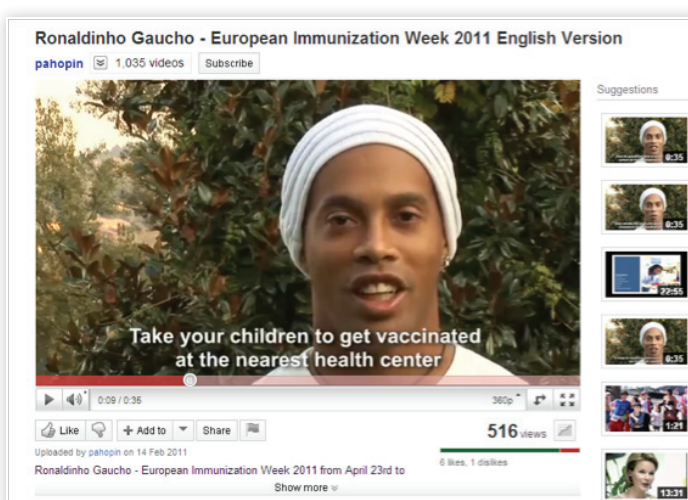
Ronaldinho Gaucho - European Immunization Week 2011 English Version

pahopin 1,035 videos Subscribe

Suggestions

Take your children to get vaccinated at the nearest health center

0:09 / 0:36

360p

0:35

0:35

22:55

0:35

1:21

13:31

Like

Add to

Share

516 views

Uploaded by pahopin on 14 Feb 2011

6 likes, 1 dislikes

Ronaldinho Gaucho - European Immunization Week 2011 from April 23rd to

Show more